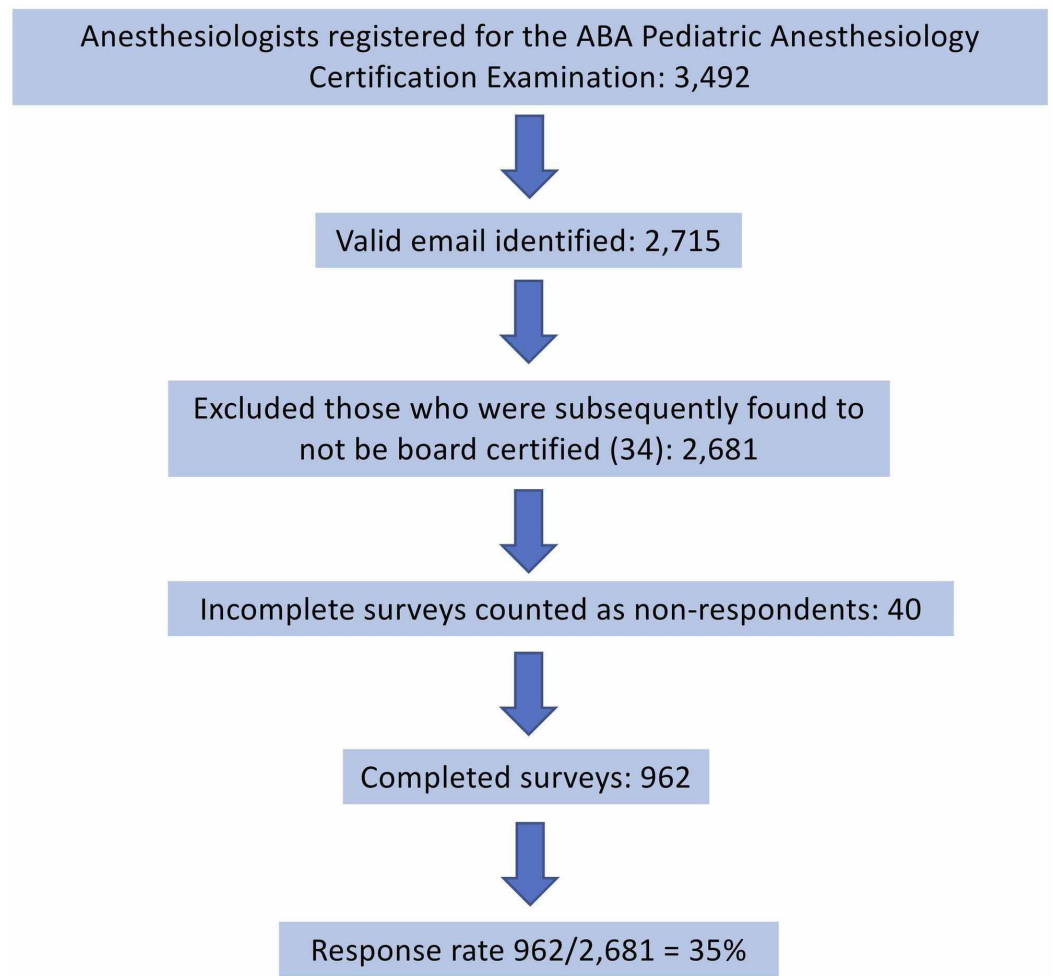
Anesthesiologists registered for the ABA Pediatric Anesthesiology Certification Examination: 3,492

Valid email identified: 2,715

Excluded those who were subsequently found to not be board certified (34): 2,681

Incomplete surveys counted as non-respondents: 40

Completed surveys: 962

Response rate 962/2,681 = 35%